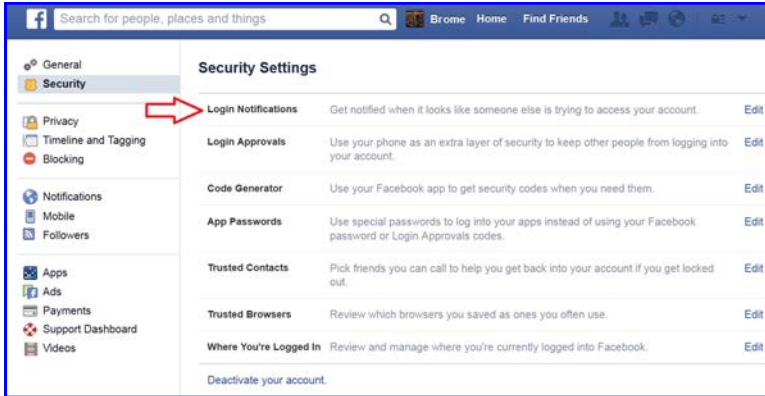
Search for people, places and things
Brome Home Find Friends

General
Security

Privacy
Timeline and Tagging
Blocking

Notifications
Mobile
Followers

Apps
Ads
Payments
Support Dashboard
Videos

Security Settings

| | | |
|---|---|---|
| Login Notifications | Get notified when it looks like someone else is trying to access your account. | Edit |
| Login Approvals | Use your phone as an extra layer of security to keep other people from logging into your account. | Edit |
| Code Generator | Use your Facebook app to get security codes when you need them. | Edit |
| App Passwords | Use special passwords to log into your apps instead of using your Facebook password or Login Approvals codes. | Edit |
| Trusted Contacts | Pick friends you can call to help you get back into your account if you get locked out. | Edit |
| Trusted Browsers | Review which browsers you saved as ones you often use. | Edit |
| Where You're Logged In | Review and manage where you're currently logged into Facebook. | Edit |

Deactivate your account.